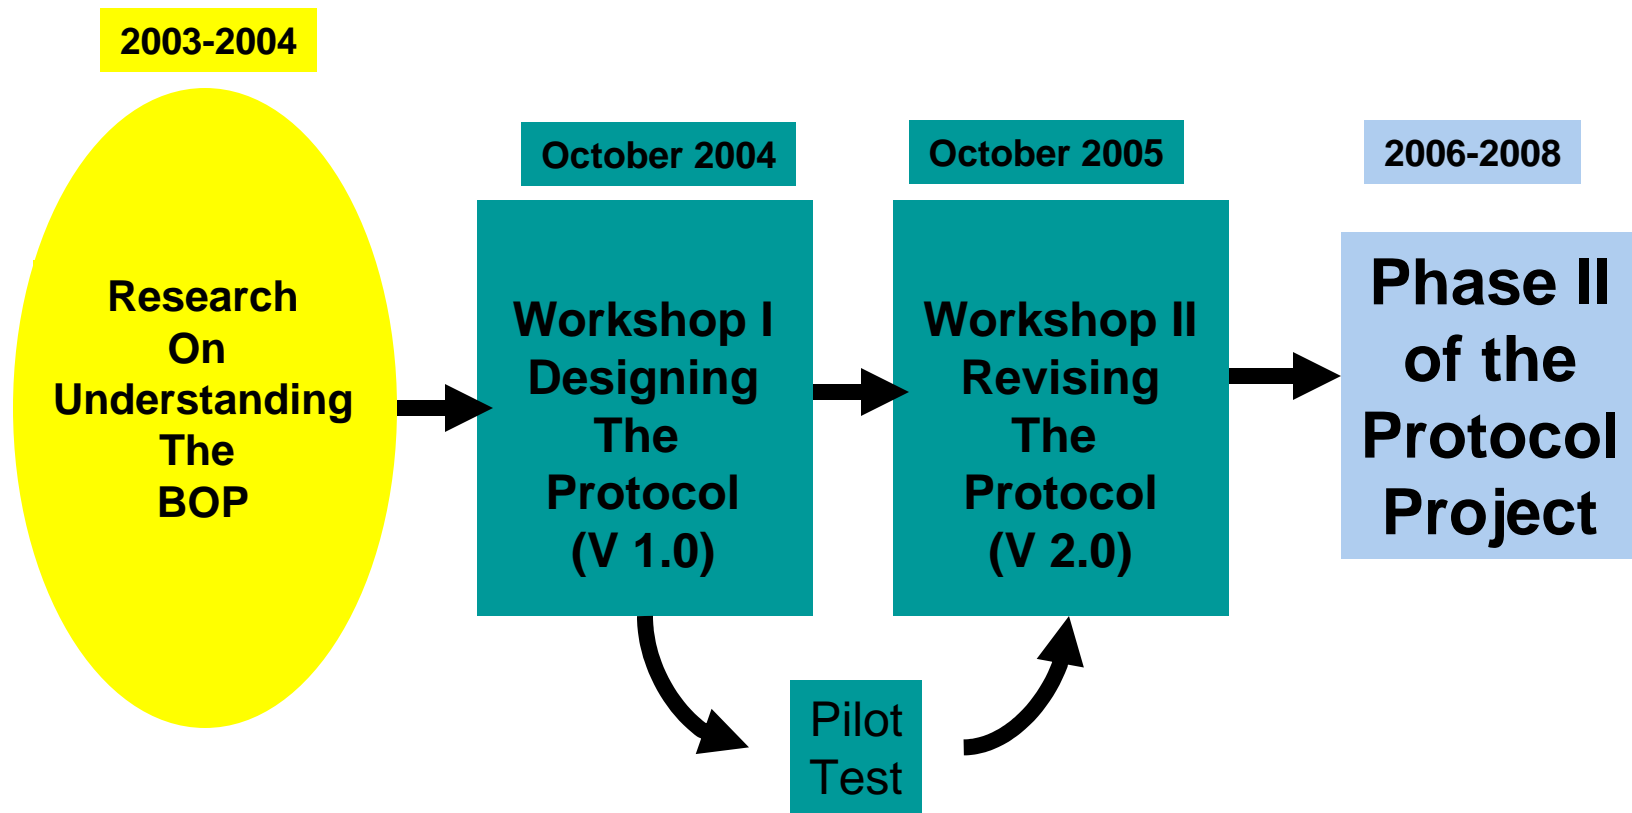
2003-2004

Research On Understanding The BOP

October 2004

Workshop I Designing The Protocol (V 1.0)

October 2005

Workshop II Revising The Protocol (V 2.0)

2006-2008

Phase II of the Protocol Project

Pilot Test